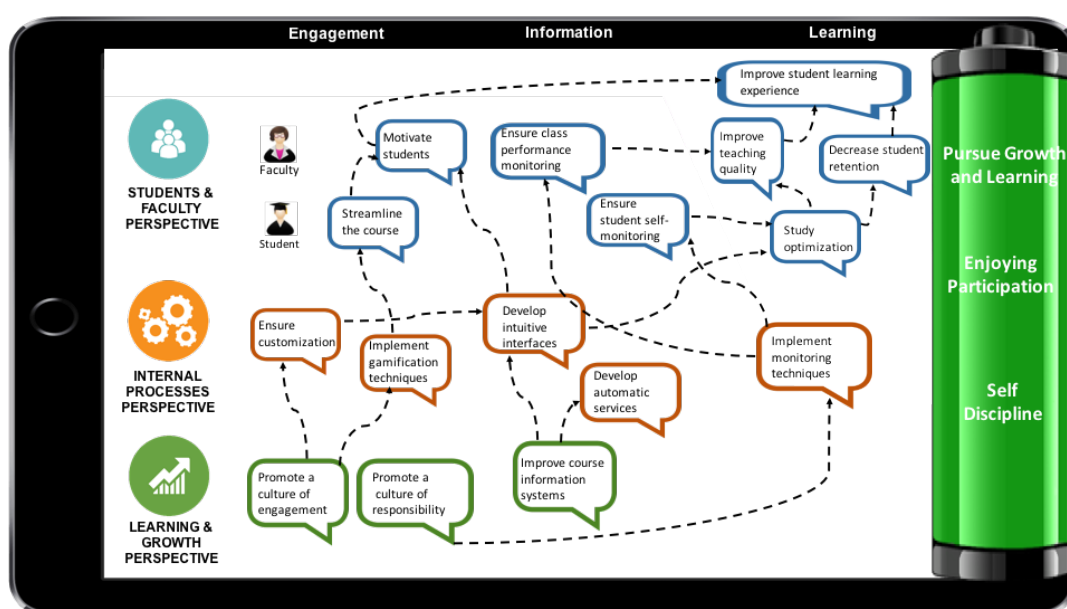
Engagement

Information

Learning

Improve student learning experience

STUDENTS & FACULTY PERSPECTIVE

Faculty

Student

Motivate students

Ensure class performance monitoring

Improve teaching quality

Decrease student retention

Streamline the course

Ensure student self-monitoring

Study optimization

INTERNAL PROCESSES PERSPECTIVE

Ensure customization

Implement gamification techniques

Develop intuitive interfaces

Develop automatic services

Implement monitoring techniques

LEARNING & GROWTH PERSPECTIVE

Promote a culture of engagement

Promote a culture of responsibility

Improve course information systems

Pursue Growth and Learning

Enjoying Participation

Self Discipline